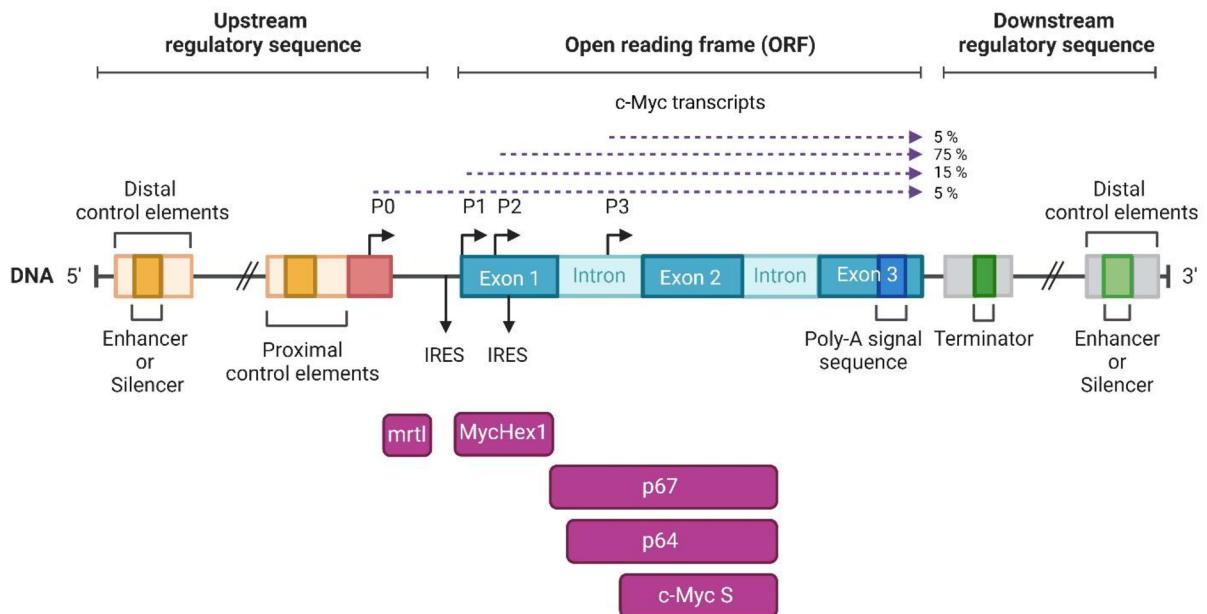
Upstream regulatory sequence

Open reading frame (ORF)

Downstream regulatory sequence

c-Myc transcripts

5 %
75 %
15 %
5 %

Distal control elements

P0

P1 P2

P3

Distal control elements

DNA 5'

Exon 1

Intron

Exon 2

Intron

Exon 3

3'

Enhancer or Silencer

Proximal control elements

IRES

IRES

Poly-A signal sequence

Terminator

Enhancer or Silencer

mrtl

MycHex1

p67

p64

c-Myc S